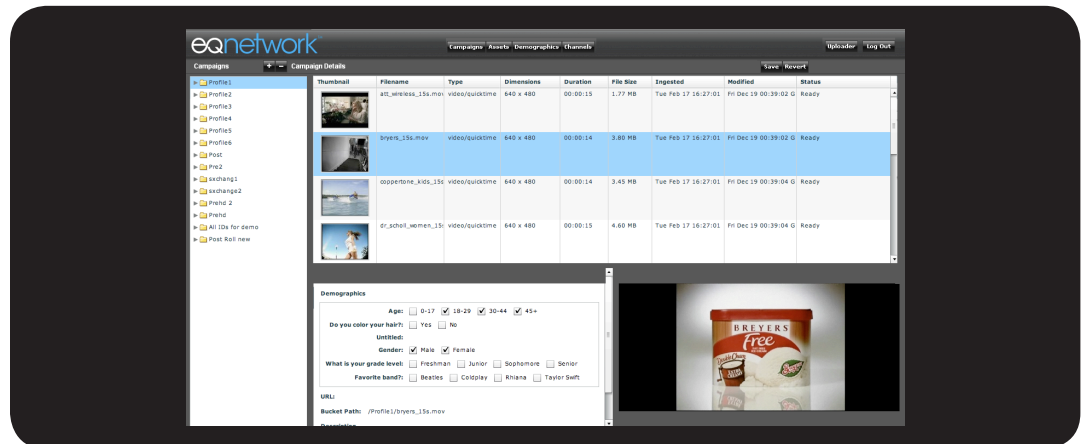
eqnetwork

Campaigns Assets Demographics Channels

Uploader Log Out

Campaigns + − Campaign Details

Save Revert

Profile1
Profile2
Profile3
Profile4
Profile5
Profile6
Post
Pre2
sxchang1
sxchange2
Prehd 2
Prehd
All IDs for demo
Post Roll new

| Thumbnail | Filename | Type | Dimensions | Duration | File Size | Ingested | Modified | Status |
|---|---|---|---|---|---|---|---|---|
| | att_wireless_15s.mov | video/quicktime | 640 x 480 | 00:00:15 | 1.77 MB | Tue Feb 17 16:27:01 | Fri Dec 19 00:39:02 G | Ready |
| | bryers_15s.mov | video/quicktime | 640 x 480 | 00:00:14 | 3.80 MB | Tue Feb 17 16:27:01 | Fri Dec 19 00:39:02 G | Ready |
| | coppertone_kids_15s | video/quicktime | 640 x 480 | 00:00:14 | 3.45 MB | Tue Feb 17 16:27:01 | Fri Dec 19 00:39:04 G | Ready |
| | dr_scholl_women_15s | video/quicktime | 640 x 480 | 00:00:15 | 4.60 MB | Tue Feb 17 16:27:01 | Fri Dec 19 00:39:04 G | Ready |

Demographics

Age: 0-17 18-29 30-44 45+

Do you color your hair?: Yes No

Untitled:

Gender: Male Female

What is your grade level: Freshman Junior Sophomore Senior

Favorite band?: Beatles Coldplay Rhiana Taylor Swift

URL:

Bucket Path: /Profile1/bryers_15s.mov

BREYERS
Free